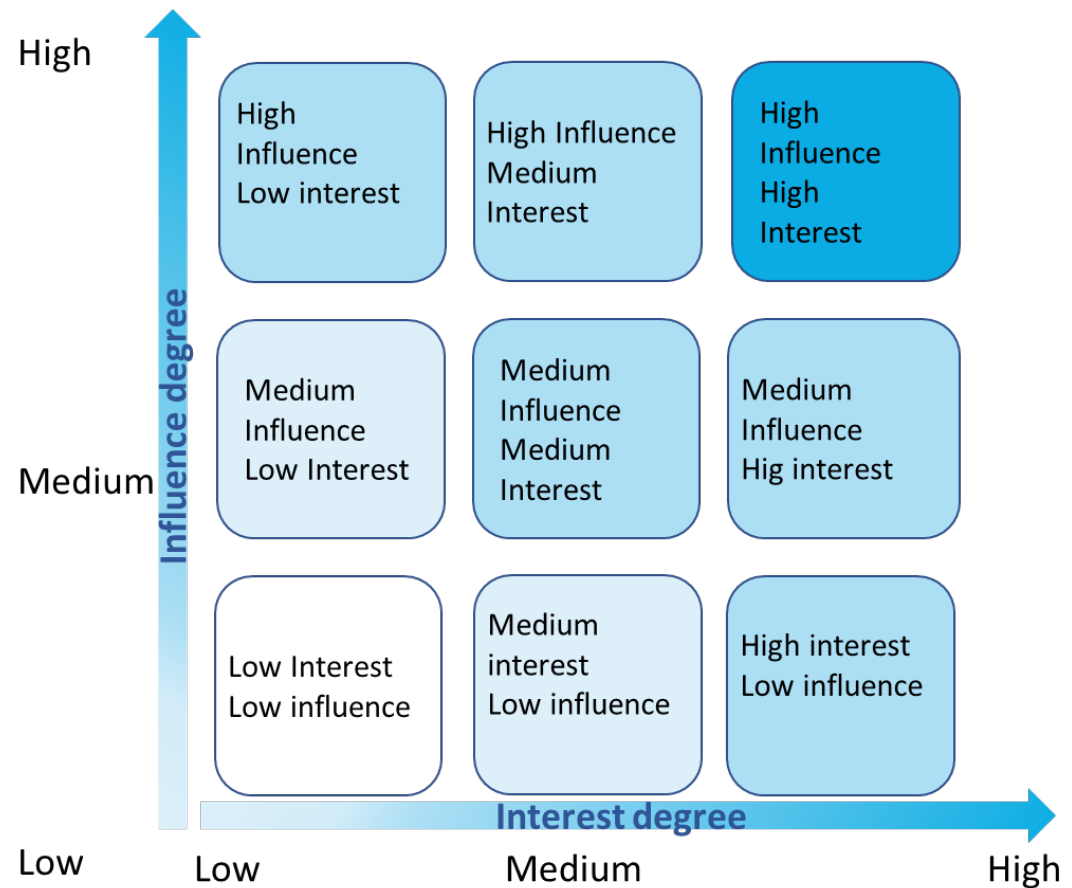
High

Influence degree

High Influence Low interest

High Influence Medium Interest

High Influence High Interest

Medium

Medium Influence Low Interest

Medium Influence Medium Interest

Medium Influence Hig interest

Low Interest Low influence

Medium interest Low influence

High interest Low influence

Low

Interest degree

Low

Medium

High